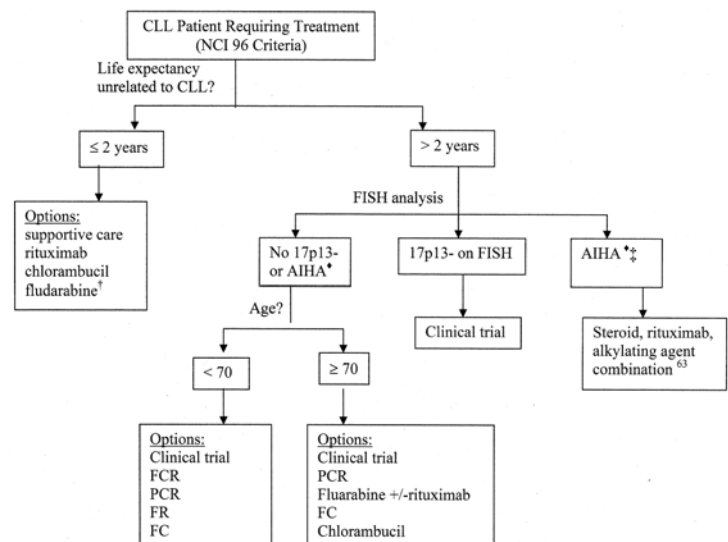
CLL Patient Requiring Treatment (NCI 96 Criteria)

Life expectancy unrelated to CLL?

≤ 2 years

> 2 years

Options:
supportive care
rituximab
chlorambucil
fludarabine$^{\dagger}$

FISH analysis

No 17p13- or AIHA$^{\blacklozenge}$

17p13- on FISH

AIHA$^{\blacklozenge\ddagger}$

Age?

Clinical trial

Steroid, rituximab, alkylating agent combination $^{63}$

< 70

≥ 70

Options:
Clinical trial
FCR
PCR
FR
FC

Options:
Clinical trial
PCR
Fluarabine +/-rituximab
FC
Chlorambucil